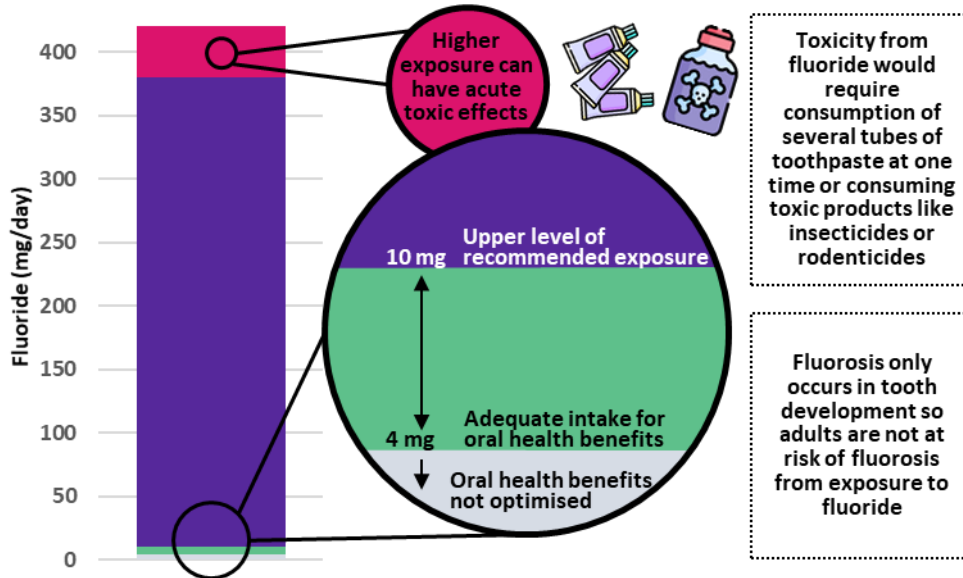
400
350
300
250
200
150
100
50
0

Fluoride (mg/day)

Higher exposure can have acute toxic effects

Upper level of recommended exposure
10 mg

Adequate intake for oral health benefits
4 mg

Oral health benefits not optimised

Toxicity from fluoride would require consumption of several tubes of toothpaste at one time or consuming toxic products like insecticides or rodenticides

Fluorosis only occurs in tooth development so adults are not at risk of fluorosis from exposure to fluoride